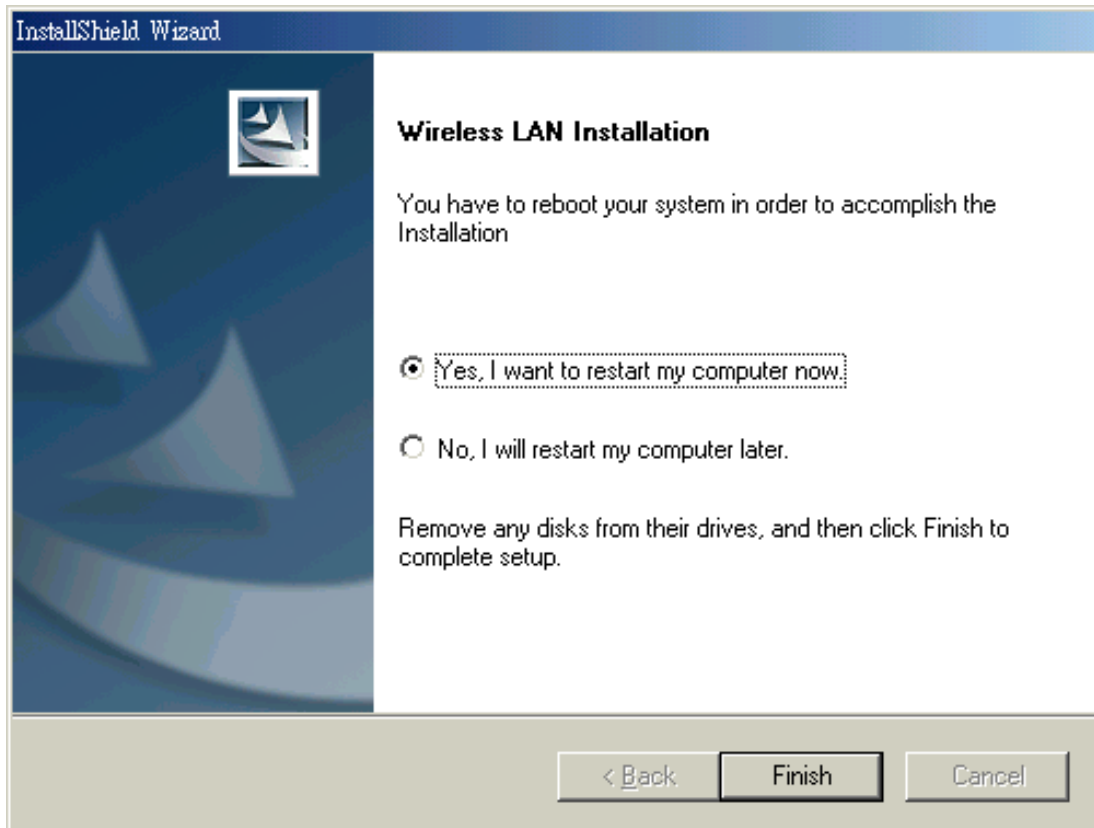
InstallShield Wizard

Wireless LAN Installation

You have to reboot your system in order to accomplish the Installation

Yes, I want to restart my computer now.

No, I will restart my computer later.

Remove any disks from their drives, and then click Finish to complete setup.

< Back

Finish

Cancel